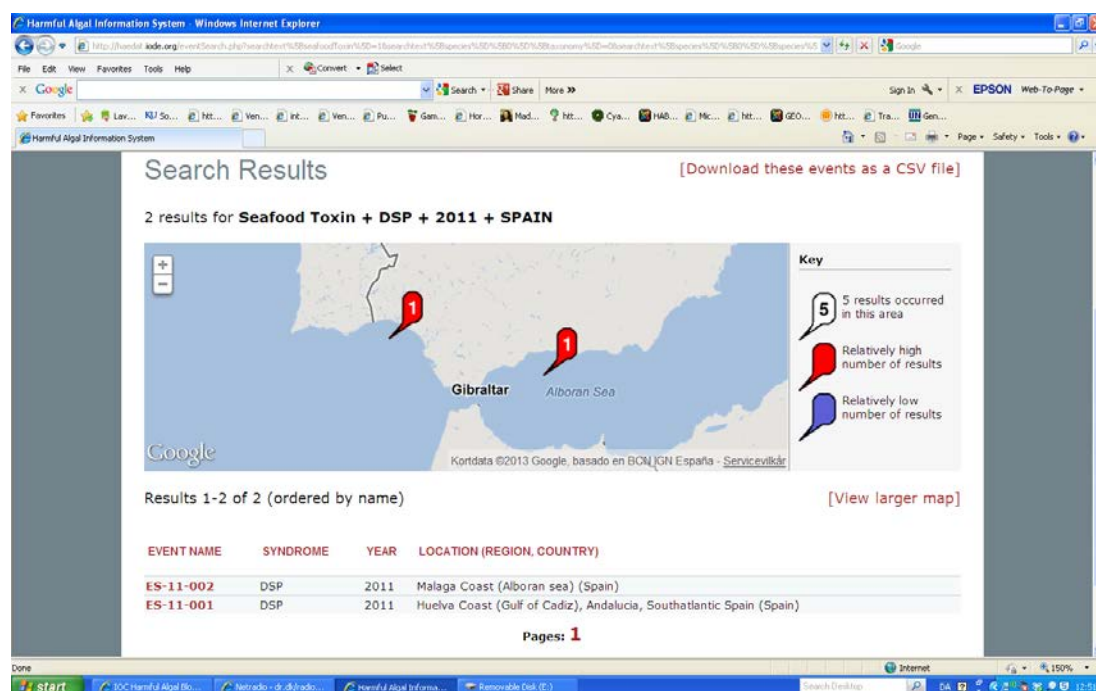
Harmful Algal Information System - Windows Internet Explorer

http://haedat.iode.org/eventSearch.php?searchtext%5BseafoodToxin%5D=1&searchtext%5Bspecies%5D%5B0%5D%5Btaxonomy%5D=0&searchtext%5Bspecies%5D%5B0%5D%5Bspecies%5 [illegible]

File Edit View Favorites Tools Help

Convert Select

Google

Search Share More »

Sign In EPSON Web-To-Page

Favorites Lav... KU So... htt... Ven... int... Ven... Pu... Gam... Hor... Mad... htt... Cya... HAB... Mic... htt... GEO... htt... Tra... Gen...

Harmful Algal Information System

Page Safety Tools

Search Results

[Download these events as a CSV file]

2 results for **Seafood Toxin + DSP + 2011 + SPAIN**

+
−

1

1

Gibraltar

Alboran Sea

Google

Kortdata ©2013 Google, basado en BCN IGN España - Servicevilkår

Key

5 5 results occurred in this area

Relatively high number of results

Relatively low number of results

Results 1-2 of 2 (ordered by name)

[View larger map]

| EVENT NAME | SYNDROME | YEAR | LOCATION (REGION, COUNTRY) |
|---|---|---|---|
| ES-11-002 | DSP | 2011 | Malaga Coast (Alboran sea) (Spain) |
| ES-11-001 | DSP | 2011 | Huelva Coast (Gulf of Cadiz), Andalucia, Southatlantic Spain (Spain) |

Pages: 1

Done

Internet

150%

start

IOC Harmful Algal Blo...

Netradio - dr.dk/radio...

Harmful Algal Informa...

Removable Disk (E:)

Search Desktop

DA

12:5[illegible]